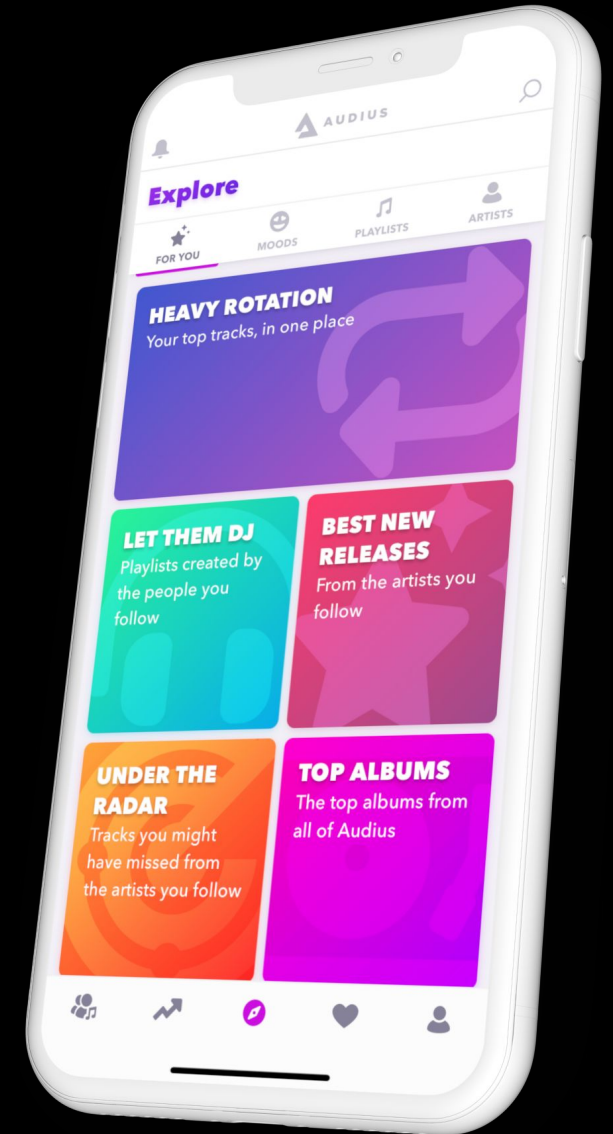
AUDIUS

Explore

FOR YOU
MOODS
PLAYLISTS
ARTISTS

HEAVY ROTATION
Your top tracks, in one place

LET THEM DJ
Playlists created by the people you follow

BEST NEW RELEASES
From the artists you follow

UNDER THE RADAR
Tracks you might have missed from the artists you follow

TOP ALBUMS
The top albums from all of Audius